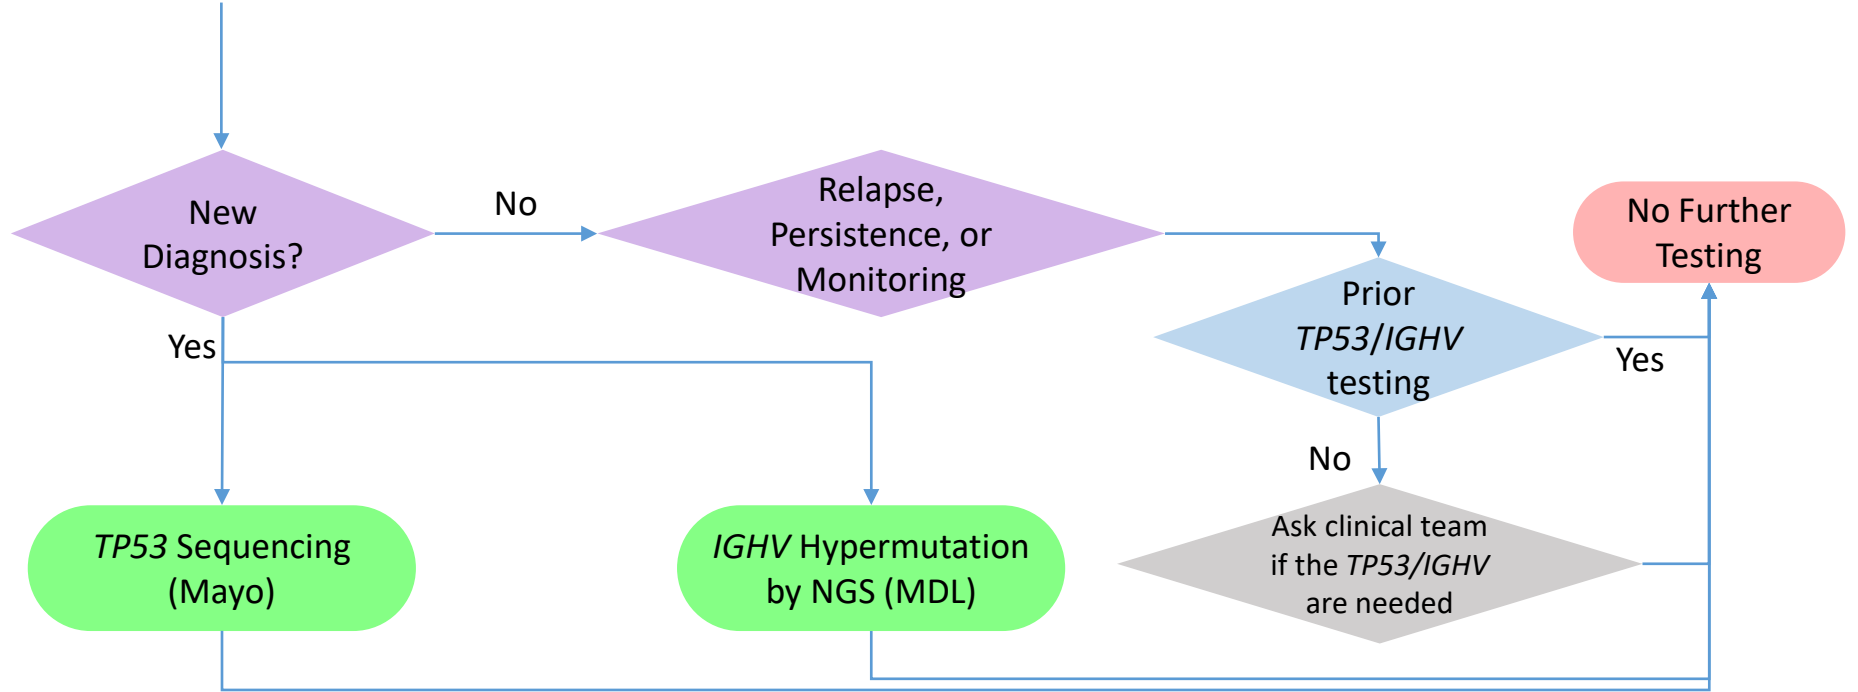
New Diagnosis?

No

Relapse, Persistence, or Monitoring

No Further Testing

Prior *TP53/IGHV* testing

Yes

Yes

No

*TP53* Sequencing (Mayo)

*IGHV* Hypermutation by NGS (MDL)

Ask clinical team if the *TP53/IGHV* are needed